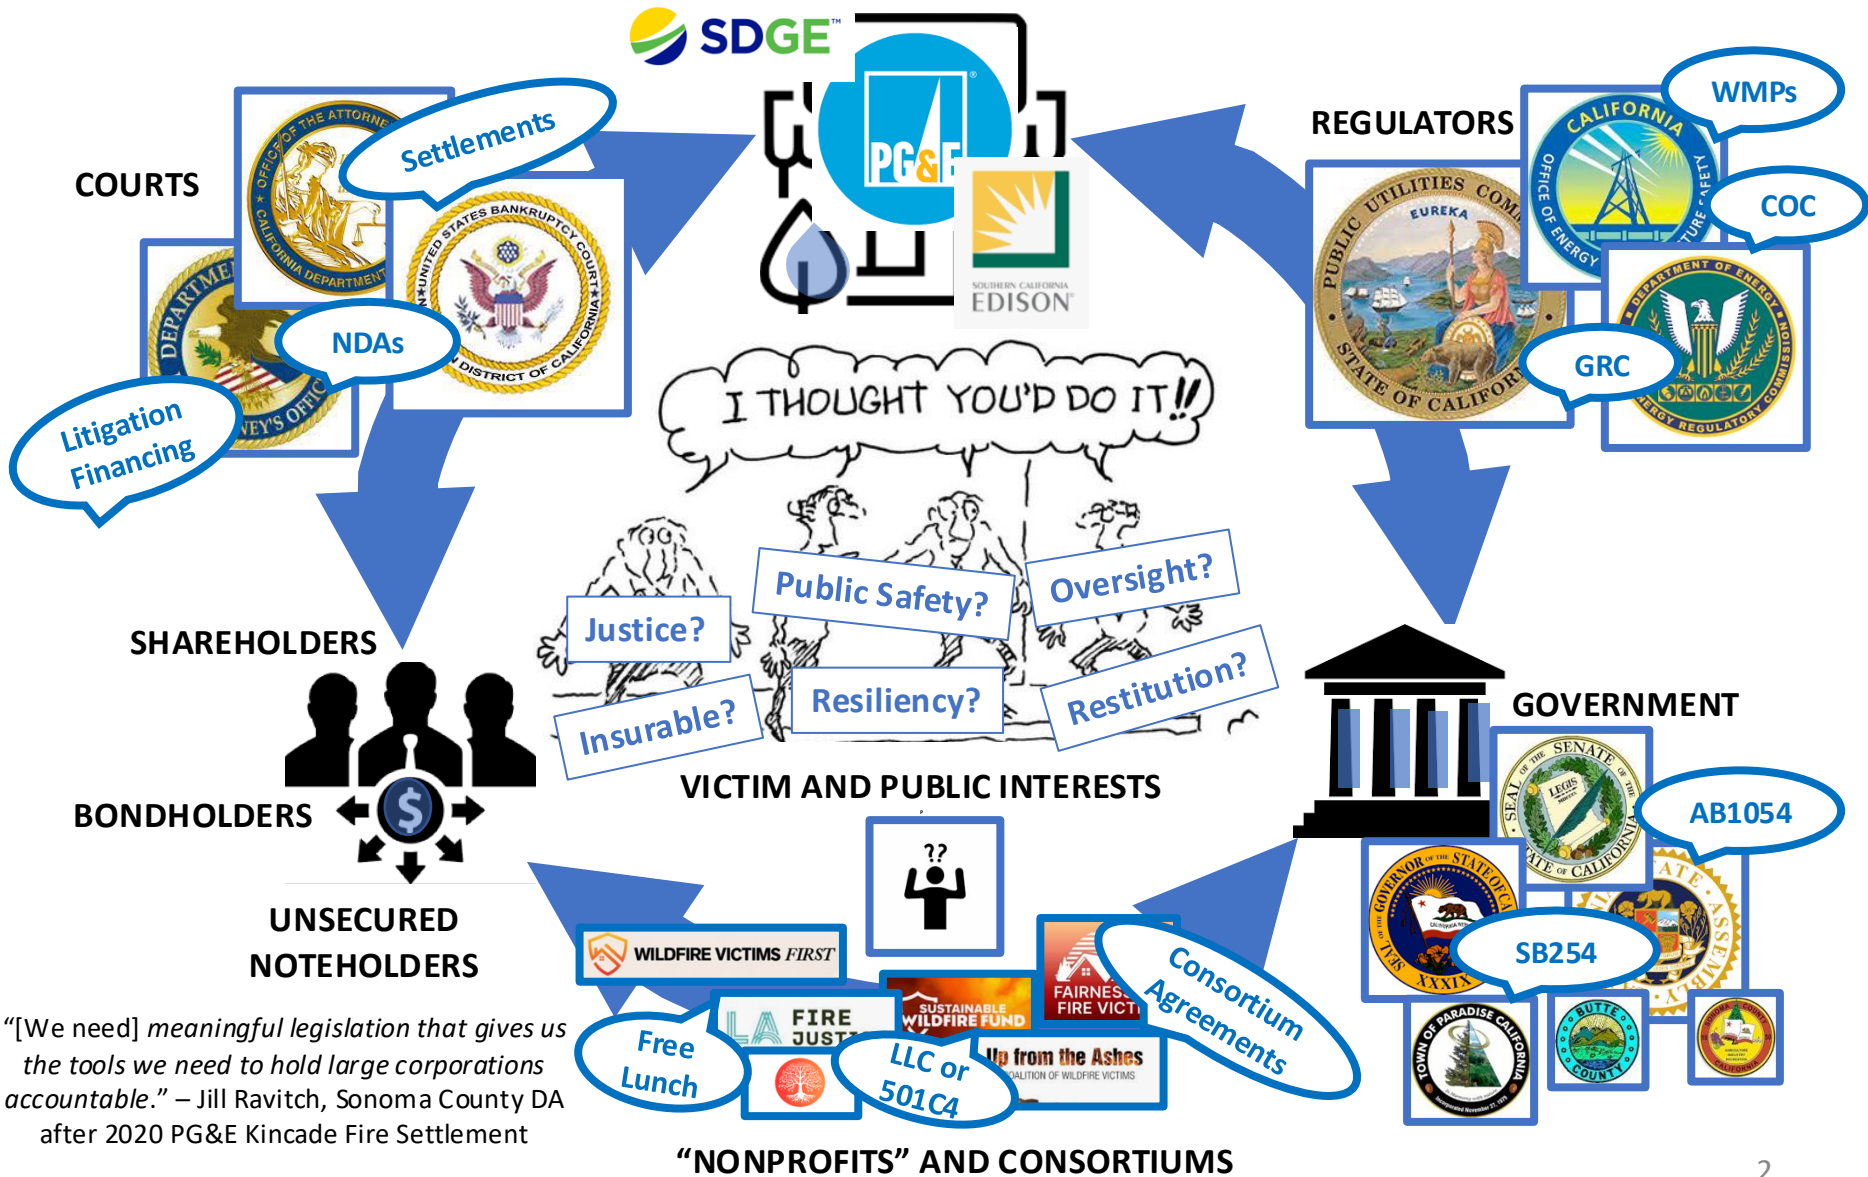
SDGE™

PG&E

SOUTHERN CALIFORNIA EDISON

COURTS

Settlements

NDAs

Litigation Financing

OFFICE OF THE ATTORNEY GENERAL CALIFORNIA DEPARTMENT OF JUSTICE

DEPARTMENT ATTORNEY'S OFFICE

UNITED STATES BANKRUPTCY COURT DISTRICT OF CALIFORNIA

REGULATORS

WMPs

COC

GRC

PUBLIC UTILITIES COMMISSION STATE OF CALIFORNIA EUREKA

CALIFORNIA OFFICE OF ENERGY INFRASTRUCTURE SAFETY

DEPARTMENT OF ENERGY FEDERAL ENERGY REGULATORY COMMISSION

I THOUGHT YOU'D DO IT!!

Justice?

Public Safety?

Oversight?

Insurable?

Resiliency?

Restitution?

VICTIM AND PUBLIC INTERESTS

SHAREHOLDERS

BONDHOLDERS

UNSECURED NOTEHOLDERS

GOVERNMENT

AB1054

SB254

SEAL OF THE SENATE OF THE STATE OF CALIFORNIA

SEAL OF THE GOVERNOR OF THE STATE OF CALIFORNIA

TOWN OF PARADISE CALIFORNIA

BUTTE COUNTY

SONOMA COUNTY CALIFORNIA

??

WILDFIRE VICTIMS FIRST

LA FIRE JUST

SUSTAINABLE WILDFIRE FUND

FAIRNESS FIRE VICT

Up from the Ashes COALITION OF WILDFIRE VICTIMS

Free Lunch

LLC or 501C4

Consortium Agreements

"[We need] meaningful legislation that gives us the tools we need to hold large corporations accountable." – Jill Ravitch, Sonoma County DA after 2020 PG&E Kincade Fire Settlement

"NONPROFITS" AND CONSORTIUMS

2